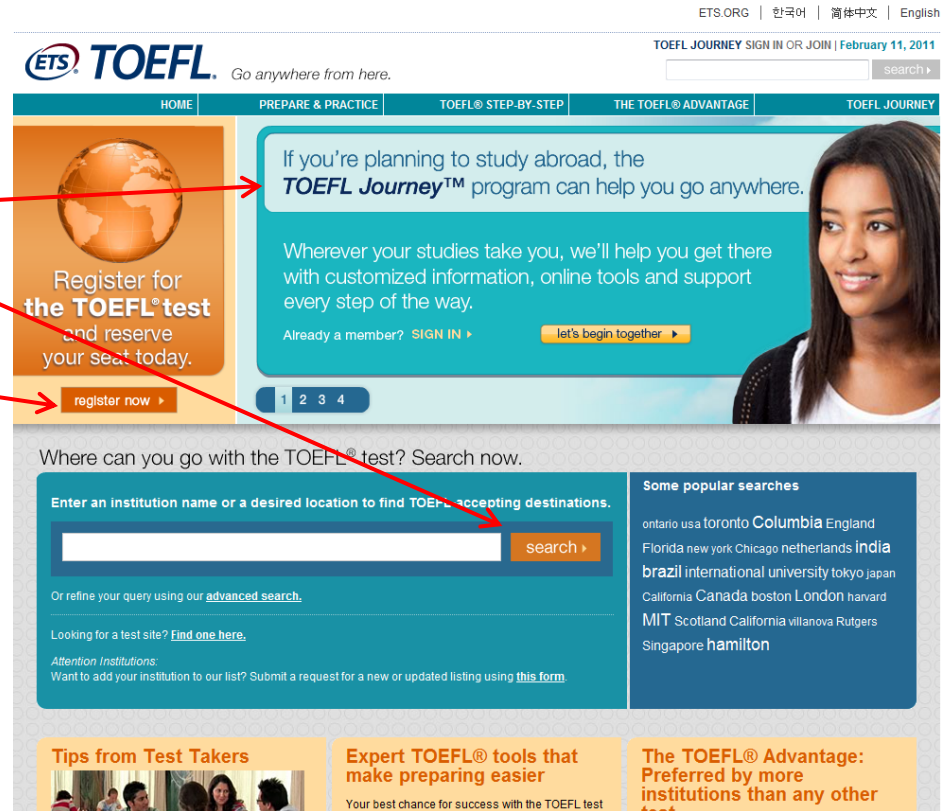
ETS.ORG | 한국어 | 简体中文 | English

ETS TOEFL. Go anywhere from here.

TOEFL JOURNEY SIGN IN OR JOIN | February 11, 2011

search

HOME | PREPARE & PRACTICE | TOEFL® STEP-BY-STEP | THE TOEFL® ADVANTAGE | TOEFL JOURNEY

Register for the TOEFL® test and reserve your seat today.

register now

If you're planning to study abroad, the TOEFL Journey™ program can help you go anywhere.

Wherever your studies take you, we'll help you get there with customized information, online tools and support every step of the way.

Already a member? SIGN IN

let's begin together

1 2 3 4

Where can you go with the TOEFL® test? Search now.

Enter an institution name or a desired location to find TOEFL accepting destinations.

search

Or refine your query using our advanced search.

Looking for a test site? Find one here.

Attention Institutions:
Want to add your institution to our list? Submit a request for a new or updated listing using this form.

Some popular searches

ontario usa toronto Columbia England Florida new york Chicago netherlands india brazil international university tokyo japan California Canada boston London harvard MIT Scotland California villanova Rutgers Singapore hamilton

Tips from Test Takers

Expert TOEFL® tools that make preparing easier

Your best chance for success with the TOEFL test

The TOEFL® Advantage: Preferred by more institutions than any other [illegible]